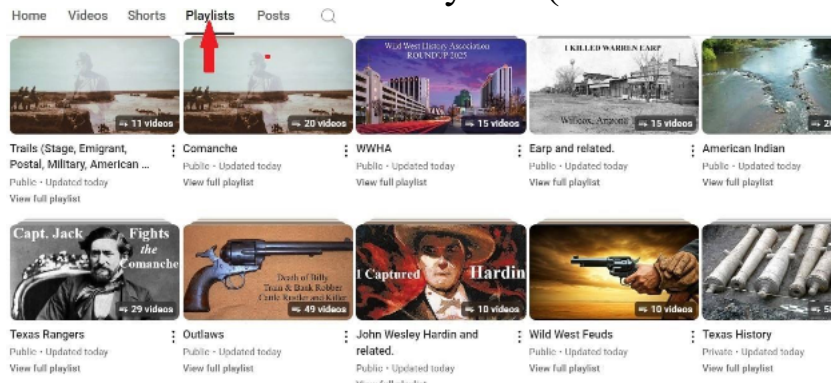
Home Videos Shorts Playlists Posts

11 videos
Trails (Stage, Emigrant, Postal, Military, American ...
Public • Updated today
View full playlist

20 videos
Comanche
Public • Updated today
View full playlist

Wild West History Association ROUNDUP 2025
15 videos
WWHA
Public • Updated today
View full playlist

I KILLED WARREN EARP
Willcox, Arizona
15 videos
Earp and related.
Public • Updated today
View full playlist

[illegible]
American Indian
Public • Updated today
View full playlist

Capt. Jack Fights the Comanche
29 videos
Texas Rangers
Public • Updated today
View full playlist

Death of Billy Train & Bank Robber Cattle Rustler and Killer
49 videos
Outlaws
Public • Updated today
View full playlist

I Captured Hardin
10 videos
John Wesley Hardin and related.
Public • Updated today
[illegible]

10 videos
Wild West Feuds
Public • Updated today
View full playlist

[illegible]
Texas History
Private • Updated today
View full playlist